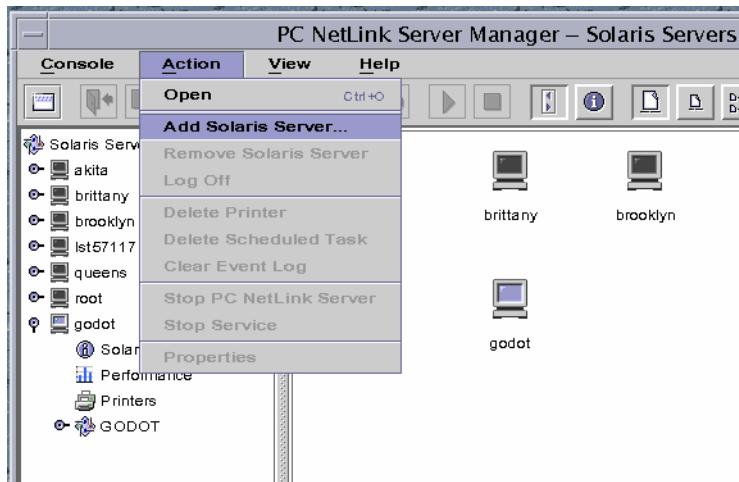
PC NetLink Server Manager – Solaris Servers

Console Action View Help

Open Ctrl+O
Add Solaris Server...
Remove Solaris Server
Log Off
Delete Printer
Delete Scheduled Task
Clear Event Log
Stop PC NetLink Server
Stop Service
Properties

Solaris Serv
akita
brittany
brooklyn
lst57117
queens
root
godot
Solar
Performance
Printers
GODOT

brittany
brooklyn
godot